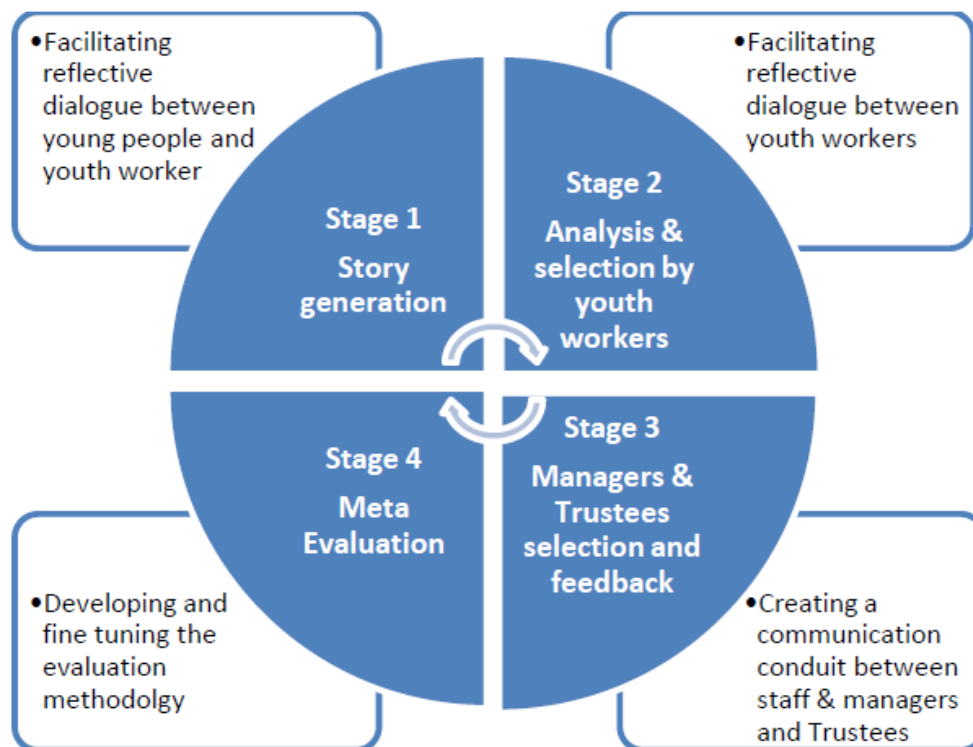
•Facilitating reflective dialogue between young people and youth worker

•Facilitating reflective dialogue between youth workers

Stage 1
Story generation

Stage 2
Analysis & selection by youth workers

Stage 4
Meta Evaluation

Stage 3
Managers & Trustees selection and feedback

•Developing and fine tuning the evaluation methodolgy

•Creating a communication conduit between staff & managers and Trustees